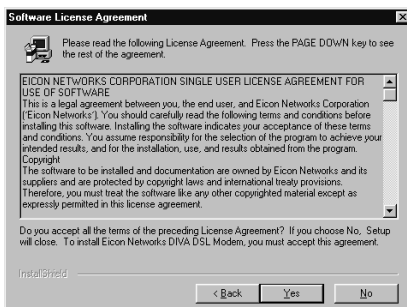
Software License Agreement

Please read the following License Agreement. Press the PAGE DOWN key to see the rest of the agreement.

EICON NETWORKS CORPORATION SINGLE USER LICENSE AGREEMENT FOR USE OF SOFTWARE
This is a legal agreement between you, the end user, and Eicon Networks Corporation ('Eicon Networks'). You should carefully read the following terms and conditions before installing this software. Installing the software indicates your acceptance of these terms and conditions. You assume responsibility for the selection of the program to achieve your intended results, and for the installation, use, and results obtained from the program.
Copyright
The software to be installed and documentation are owned by Eicon Networks and its suppliers and are protected by copyright laws and international treaty provisions. Therefore, you must treat the software like any other copyrighted material except as expressly permitted in this license agreement.

Do you accept all the terms of the preceding License Agreement? If you choose No, Setup will close. To install Eicon Networks DIVA DSL Modem, you must accept this agreement.

InstallShield

< Back
Yes
No